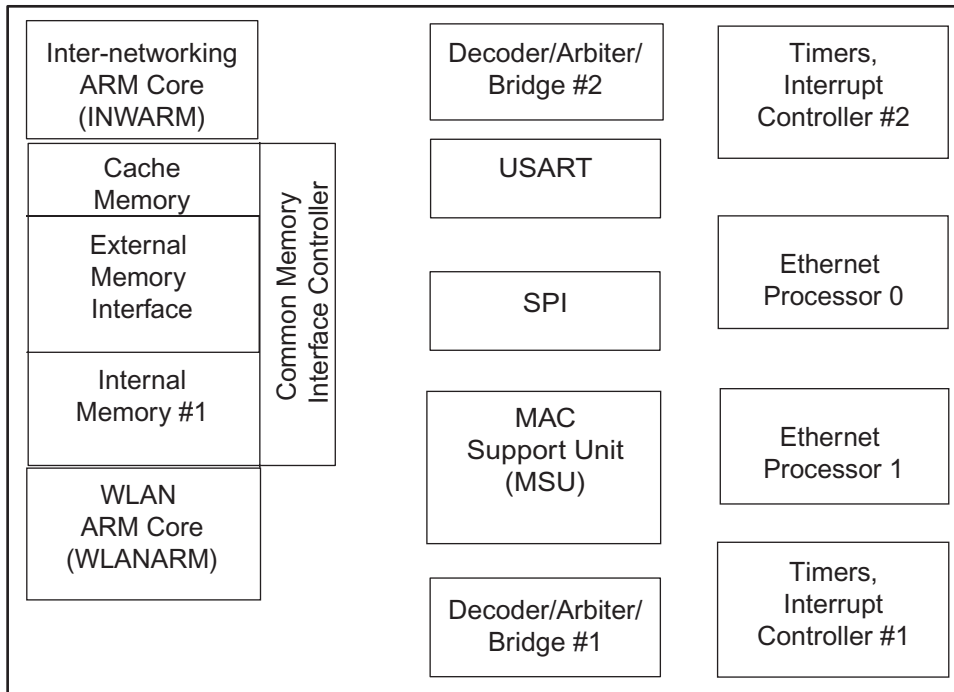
Inter-networking ARM Core (INWARM)

Cache Memory

External Memory Interface

Internal Memory #1

Common Memory Interface Controller

WLAN ARM Core (WLANARM)

Decoder/Arbiter/ Bridge #2

USART

SPI

MAC Support Unit (MSU)

Decoder/Arbiter/ Bridge #1

Timers, Interrupt Controller #2

Ethernet Processor 0

Ethernet Processor 1

Timers, Interrupt Controller #1